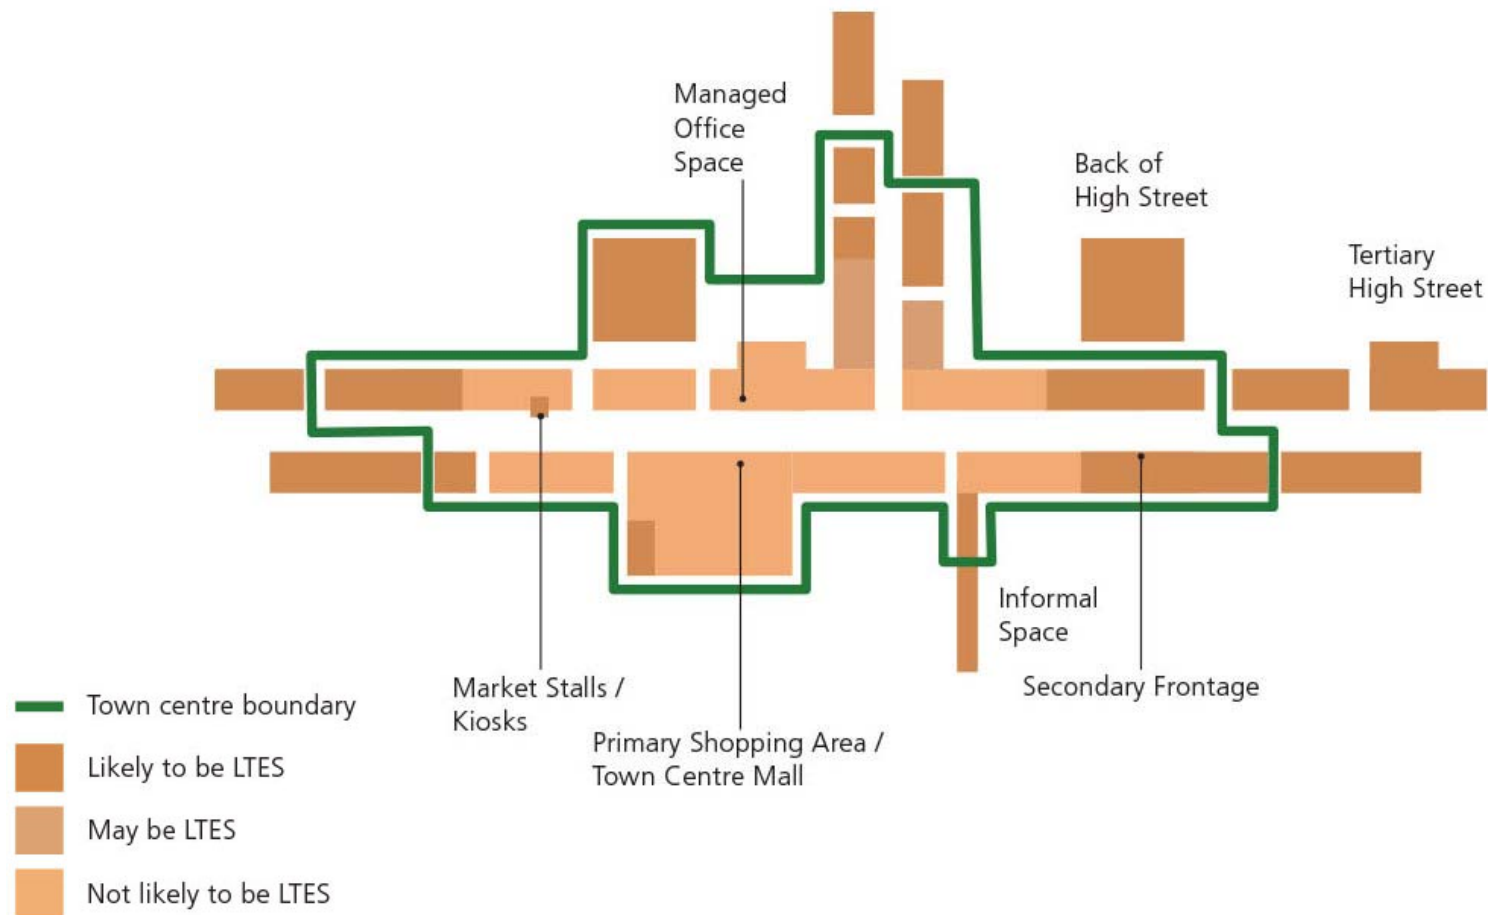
Managed Office Space

Back of High Street

Tertiary High Street

Informal Space

Market Stalls / Kiosks

Secondary Frontage

Primary Shopping Area / Town Centre Mall

Town centre boundary

Likely to be LTES

May be LTES

Not likely to be LTES